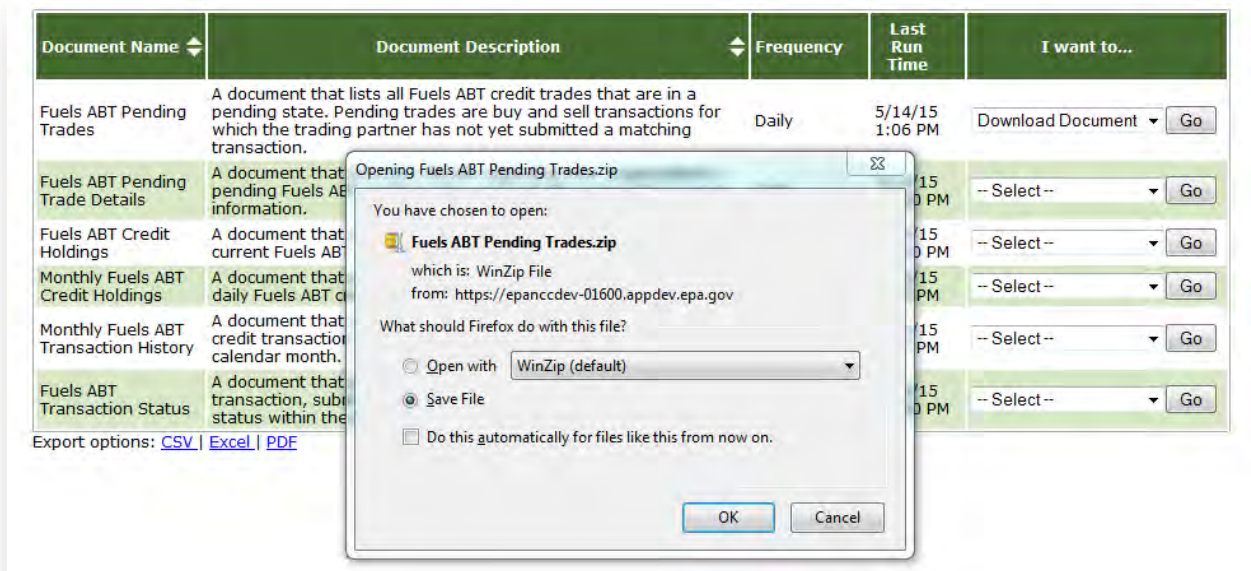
| Document Name | Document Description | Frequency | Last Run Time | I want to... |
|---|---|---|---|---|
| Fuels ABT Pending Trades | A document that lists all Fuels ABT credit trades that are in a pending state. Pending trades are buy and sell transactions for which the trading partner has not yet submitted a matching transaction. | Daily | 5/14/15 1:06 PM | Download Document Go |
| Fuels ABT Pending Trade Details | A document that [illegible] pending Fuels AB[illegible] information. | | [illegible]/15 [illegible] PM | -- Select -- Go |
| Fuels ABT Credit Holdings | A document that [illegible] current Fuels ABT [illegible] | | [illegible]/15 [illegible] PM | -- Select -- Go |
| Monthly Fuels ABT Credit Holdings | A document that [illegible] daily Fuels ABT c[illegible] | | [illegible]/15 PM | -- Select -- Go |
| Monthly Fuels ABT Transaction History | A document that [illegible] credit transactio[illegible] calendar month. | | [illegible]/15 PM | -- Select -- Go |
| Fuels ABT Transaction Status | A document that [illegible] transaction, sub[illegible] status within the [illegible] | | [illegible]/15 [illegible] PM | -- Select -- Go |

Export options: CSV | Excel | PDF

Opening Fuels ABT Pending Trades.zip

You have chosen to open:

Fuels ABT Pending Trades.zip

which is: WinZip File

from: https://epanccdev-01600.appdev.epa.gov

What should Firefox do with this file?

Open with WinZip (default)

Save File

Do this automatically for files like this from now on.

OK Cancel